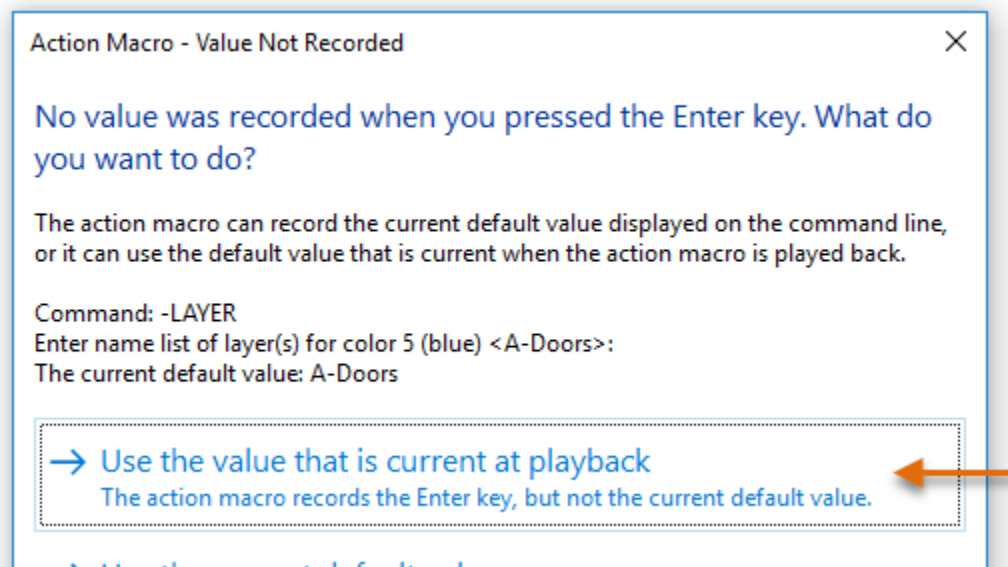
Action Macro - Value Not Recorded

No value was recorded when you pressed the Enter key. What do you want to do?

The action macro can record the current default value displayed on the command line, or it can use the default value that is current when the action macro is played back.

Command: -LAYER
Enter name list of layer(s) for color 5 (blue) <A-Doors>:
The current default value: A-Doors

→ Use the value that is current at playback
The action macro records the Enter key, but not the current default value.

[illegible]